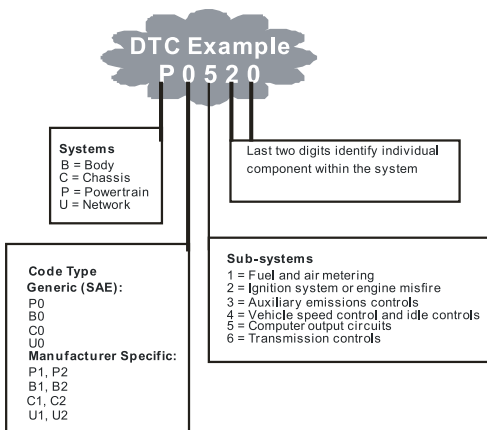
DTC Example
P 0 5 2 0

Systems
B = Body
C = Chassis
P = Powertrain
U = Network

Last two digits identify individual component within the system

Code Type
Generic (SAE):
P0
B0
C0
U0
Manufacturer Specific:
P1, P2
B1, B2
C1, C2
U1, U2

Sub-systems
1 = Fuel and air metering
2 = Ignition system or engine misfire
3 = Auxiliary emissions controls
4 = Vehicle speed control and idle controls
5 = Computer output circuits
6 = Transmission controls